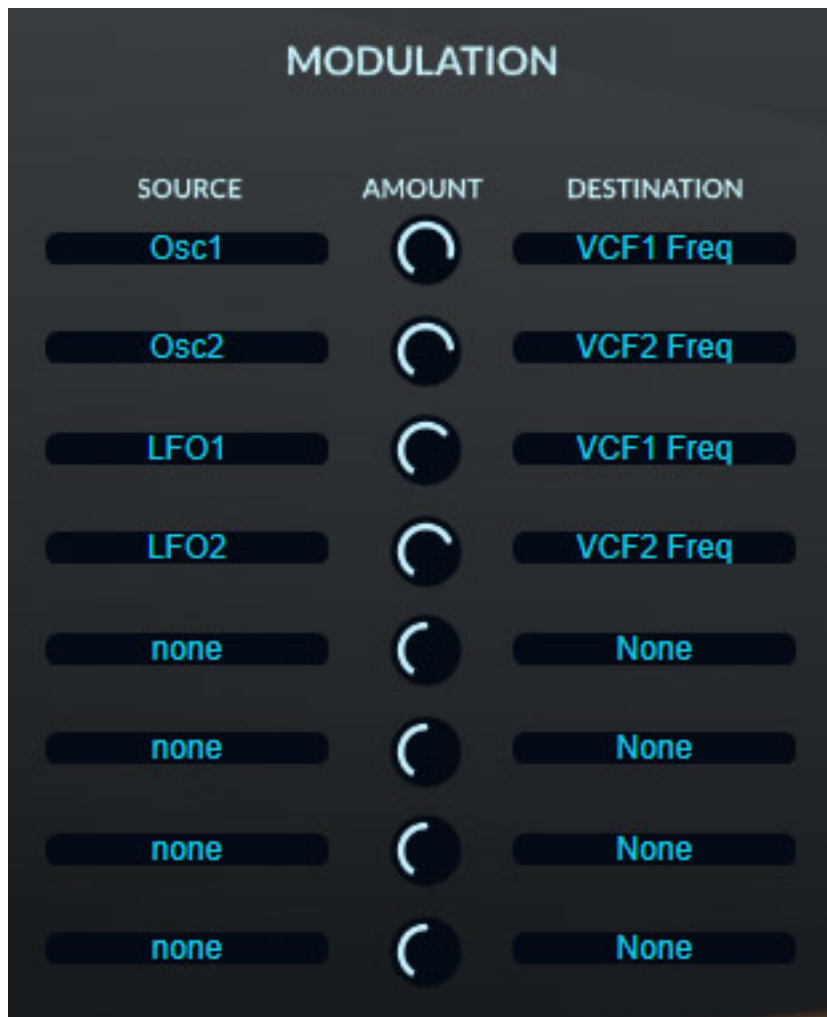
MODULATION

| SOURCE | AMOUNT | DESTINATION |
|---|---|---|
| Osc1 | | VCF1 Freq |
| Osc2 | | VCF2 Freq |
| LFO1 | | VCF1 Freq |
| LFO2 | | VCF2 Freq |
| none | | None |
| none | | None |
| none | | None |
| none | | None |